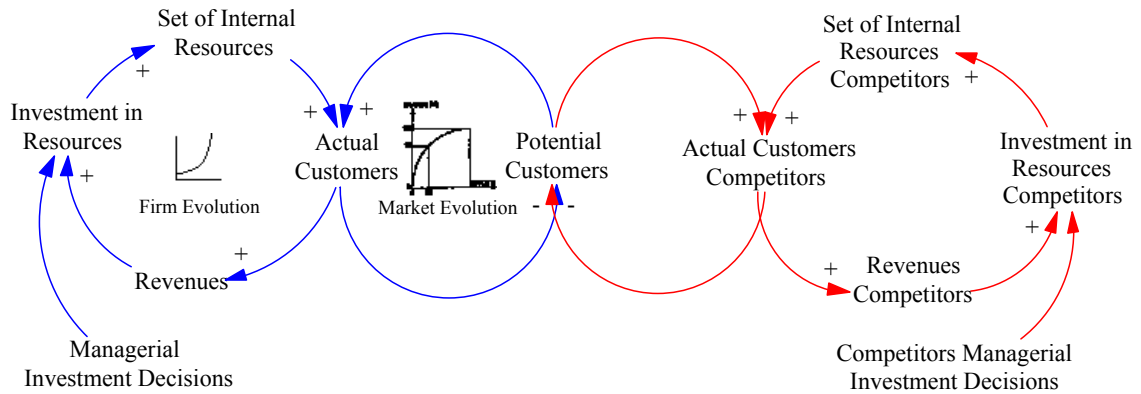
Set of Internal Resources

+

Investment in Resources

+

Firm Evolution

+ +

Actual Customers

Market Evolution

Potential Customers

- -

+

Revenues

Managerial Investment Decisions

Set of Internal Resources Competitors

+

+ +

Actual Customers Competitors

Investment in Resources Competitors

+

+

Revenues Competitors

Competitors Managerial Investment Decisions